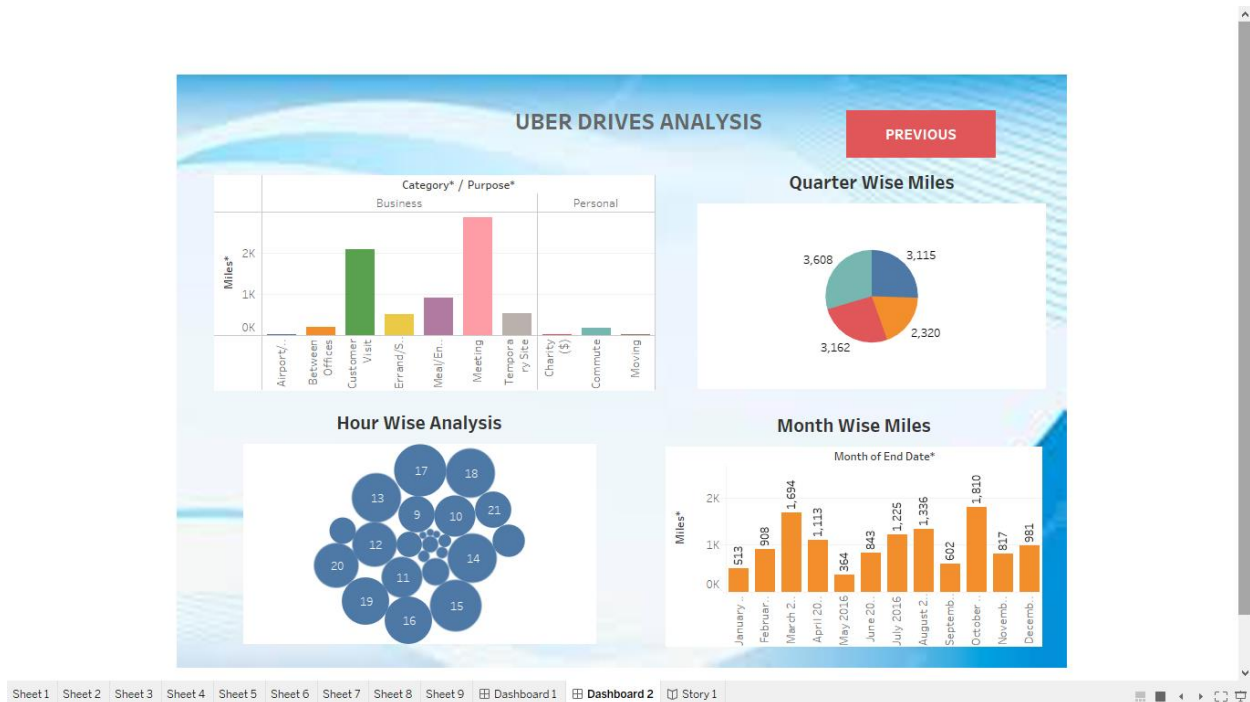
UBER DRIVES ANALYSIS

PREVIOUS

Category* / Purpose*

Business

Personal

Miles*

2K

1K

0K

Airport/...

Between Offices

Customer Visit

Errand/S...

Meal/En...

Meeting

Tempora ry Site

Charity ($)

Commute

Moving

Quarter Wise Miles

3,608

3,115

2,320

3,162

Hour Wise Analysis

17

18

13

9

10

21

12

20

14

11

19

15

16

Month Wise Miles

Month of End Date*

Miles*

2K

1K

0K

513

908

1,694

1,113

364

843

1,225

1,336

602

1,810

817

981

January ...

Februar...

March 2...

April 20...

May 2016

June 20...

July 2016

August 2...

Septemb...

October ...

Novemb...

Decemb...

Sheet 1 | Sheet 2 | Sheet 3 | Sheet 4 | Sheet 5 | Sheet 6 | Sheet 7 | Sheet 8 | Sheet 9 | Dashboard 1 | Dashboard 2 | Story 1